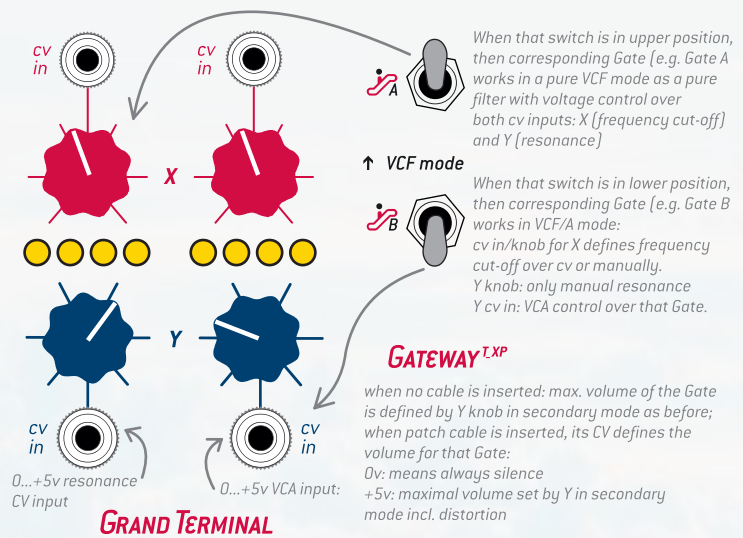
cv in

cv in

X

Y

cv in

cv in

0...+5v resonance CV input

0...+5v VCA input:

Grand Terminal

A

When that switch is in upper position, then corresponding Gate (e.g. Gate A works in a pure VCF mode as a pure filter with voltage control over both cv inputs: X (frequency cut-off) and Y (resonance)

↑ VCF mode

B

When that switch is in lower position, then corresponding Gate (e.g. Gate B works in VCF/A mode:
cv in/knob for X defines frequency cut-off over cv or manually.
Y knob: only manual resonance
Y cv in: VCA control over that Gate.

Gateway$^{T\_XP}$

when no cable is inserted: max. volume of the Gate is defined by Y knob in secondary mode as before;
when patch cable is inserted, its CV defines the volume for that Gate:
0v: means always silence
+5v: maximal volume set by Y in secondary mode incl. distortion